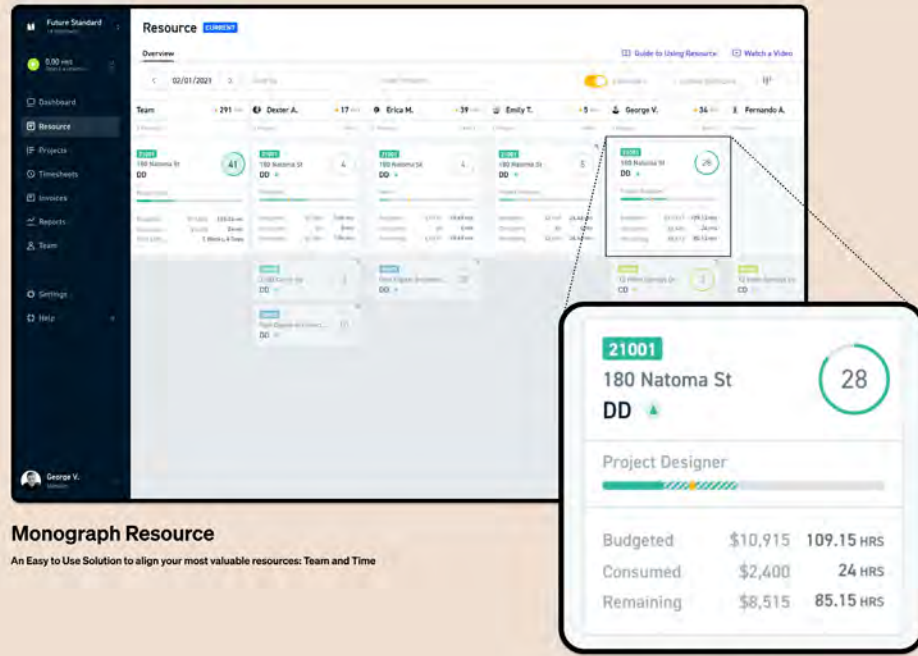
Future Standard

0.00 HRS

Dashboard
Resource
Projects
Timesheets
Invoices
Reports
Team

Settings
Help

George V.

Resource CURRENT

Overview

Guide to Using Resource
Watch a Video

02/01/2021

Team 291
Dexter A. 17
Erica M. 39
Emily T. 5
George V. 34
Fernando A.

21001
180 Natoma St
DD
41

21001
180 Natoma St
DD
4

21001
180 Natoma St
DD
4

21001
180 Natoma St
DD
5

21001
180 Natoma St
DD
28

DD
DD
DD
CD
CD

21001
180 Natoma St
DD
28

Project Designer

Budgeted $10,915 109.15 HRS
Consumed $2,400 24 HRS
Remaining $8,515 85.15 HRS

Monograph Resource

An Easy to Use Solution to align your most valuable resources: Team and Time